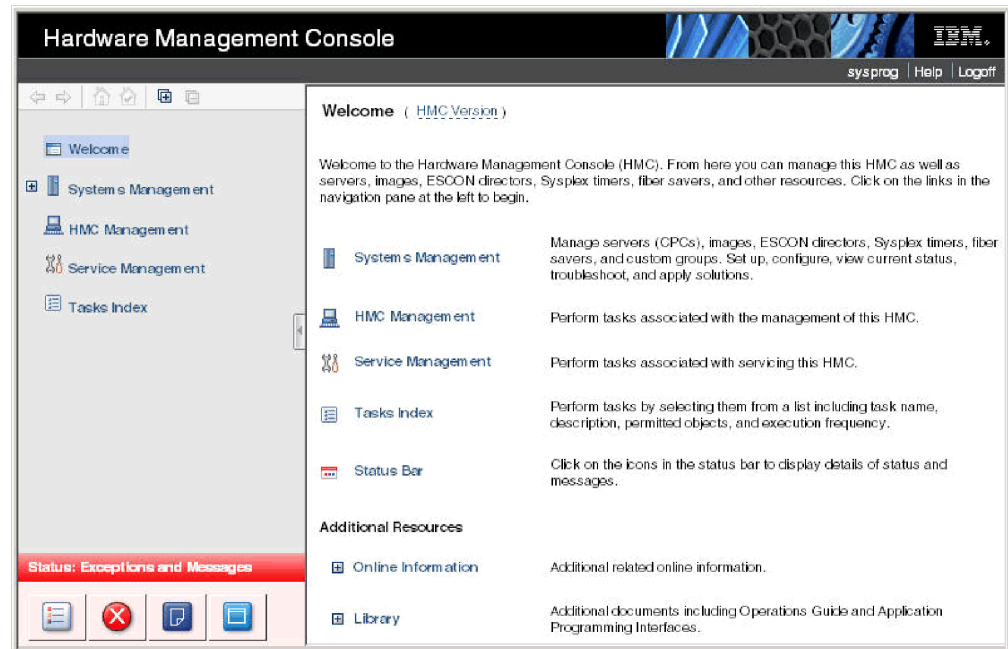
Hardware Management Console

IBM.

sysprog | Help | Logoff

Welcome

Systems Management

HMC Management

Service Management

Tasks Index

Status: Exceptions and Messages

Welcome ( HMC Version )

Welcome to the Hardware Management Console (HMC). From here you can manage this HMC as well as servers, images, ESCON directors, Sysplex timers, fiber savers, and other resources. Click on the links in the navigation pane at the left to begin.

| | |
|---|---|
| Systems Management | Manage servers (CPCs), images, ESCON directors, Sysplex timers, fiber savers, and custom groups. Set up, configure, view current status, troubleshoot, and apply solutions. |
| HMC Management | Perform tasks associated with the management of this HMC. |
| Service Management | Perform tasks associated with servicing this HMC. |
| Tasks Index | Perform tasks by selecting them from a list including task name, description, permitted objects, and execution frequency. |
| Status Bar | Click on the icons in the status bar to display details of status and messages. |

Additional Resources

| | |
|---|---|
| Online Information | Additional related online information. |
| Library | Additional documents including Operations Guide and Application Programming Interfaces. |